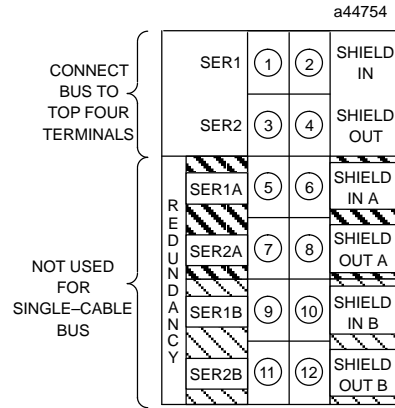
a44754

CONNECT BUS TO TOP FOUR TERMINALS

NOT USED FOR SINGLE–CABLE BUS

| | | | |
|---|---|---|---|
| SER1 | 1 | 2 | SHIELD IN |
| SER2 | 3 | 4 | SHIELD OUT |
| REDUNDANCY SER1A | 5 | 6 | SHIELD IN A |
| SER2A | 7 | 8 | SHIELD OUT A |
| SER1B | 9 | 10 | SHIELD IN B |
| SER2B | 11 | 12 | SHIELD OUT B |